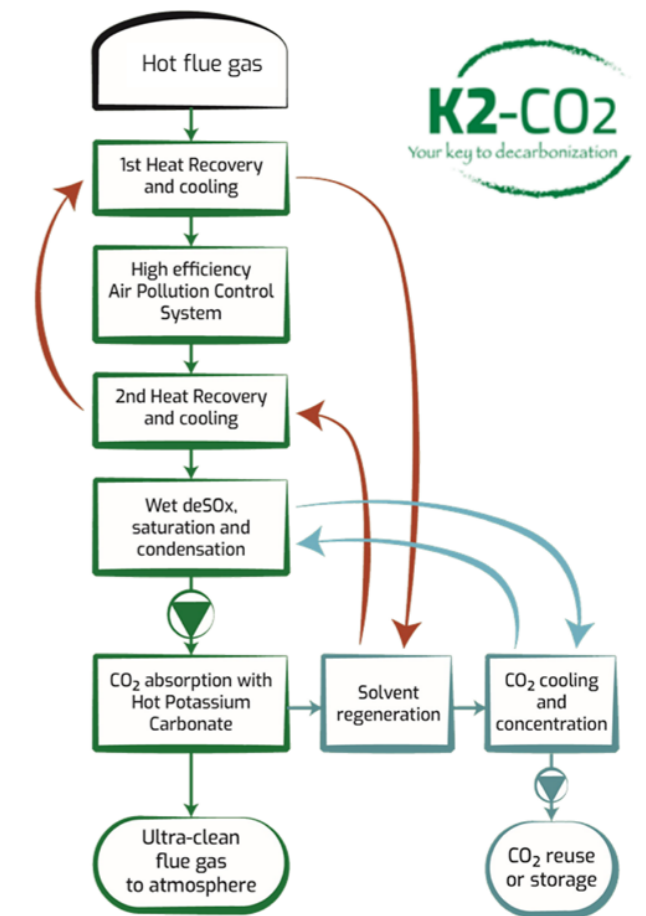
Hot flue gas

K2-CO2
Your key to decarbonization

1st Heat Recovery and cooling

High efficiency Air Pollution Control System

2nd Heat Recovery and cooling

Wet deSOx, saturation and condensation

$CO_2$ absorption with Hot Potassium Carbonate

Solvent regeneration

$CO_2$ cooling and concentration

Ultra-clean flue gas to atmosphere

$CO_2$ reuse or storage